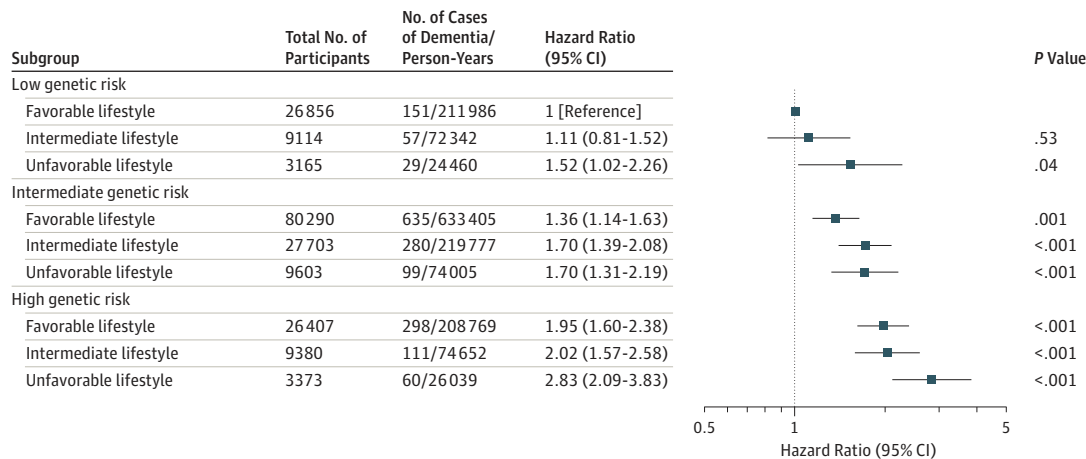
| Subgroup | Total No. of Participants | No. of Cases of Dementia/ Person-Years | Hazard Ratio (95% CI) | *P* Value |
|---|---|---|---|---|
| Low genetic risk | | | | |
| Favorable lifestyle | 26856 | 151/211986 | 1 [Reference] | |
| Intermediate lifestyle | 9114 | 57/72342 | 1.11 (0.81-1.52) | .53 |
| Unfavorable lifestyle | 3165 | 29/24460 | 1.52 (1.02-2.26) | .04 |
| Intermediate genetic risk | | | | |
| Favorable lifestyle | 80290 | 635/633405 | 1.36 (1.14-1.63) | .001 |
| Intermediate lifestyle | 27703 | 280/219777 | 1.70 (1.39-2.08) | <.001 |
| Unfavorable lifestyle | 9603 | 99/74005 | 1.70 (1.31-2.19) | <.001 |
| High genetic risk | | | | |
| Favorable lifestyle | 26407 | 298/208769 | 1.95 (1.60-2.38) | <.001 |
| Intermediate lifestyle | 9380 | 111/74652 | 2.02 (1.57-2.58) | <.001 |
| Unfavorable lifestyle | 3373 | 60/26039 | 2.83 (2.09-3.83) | <.001 |

0.5
1
5
Hazard Ratio (95% CI)